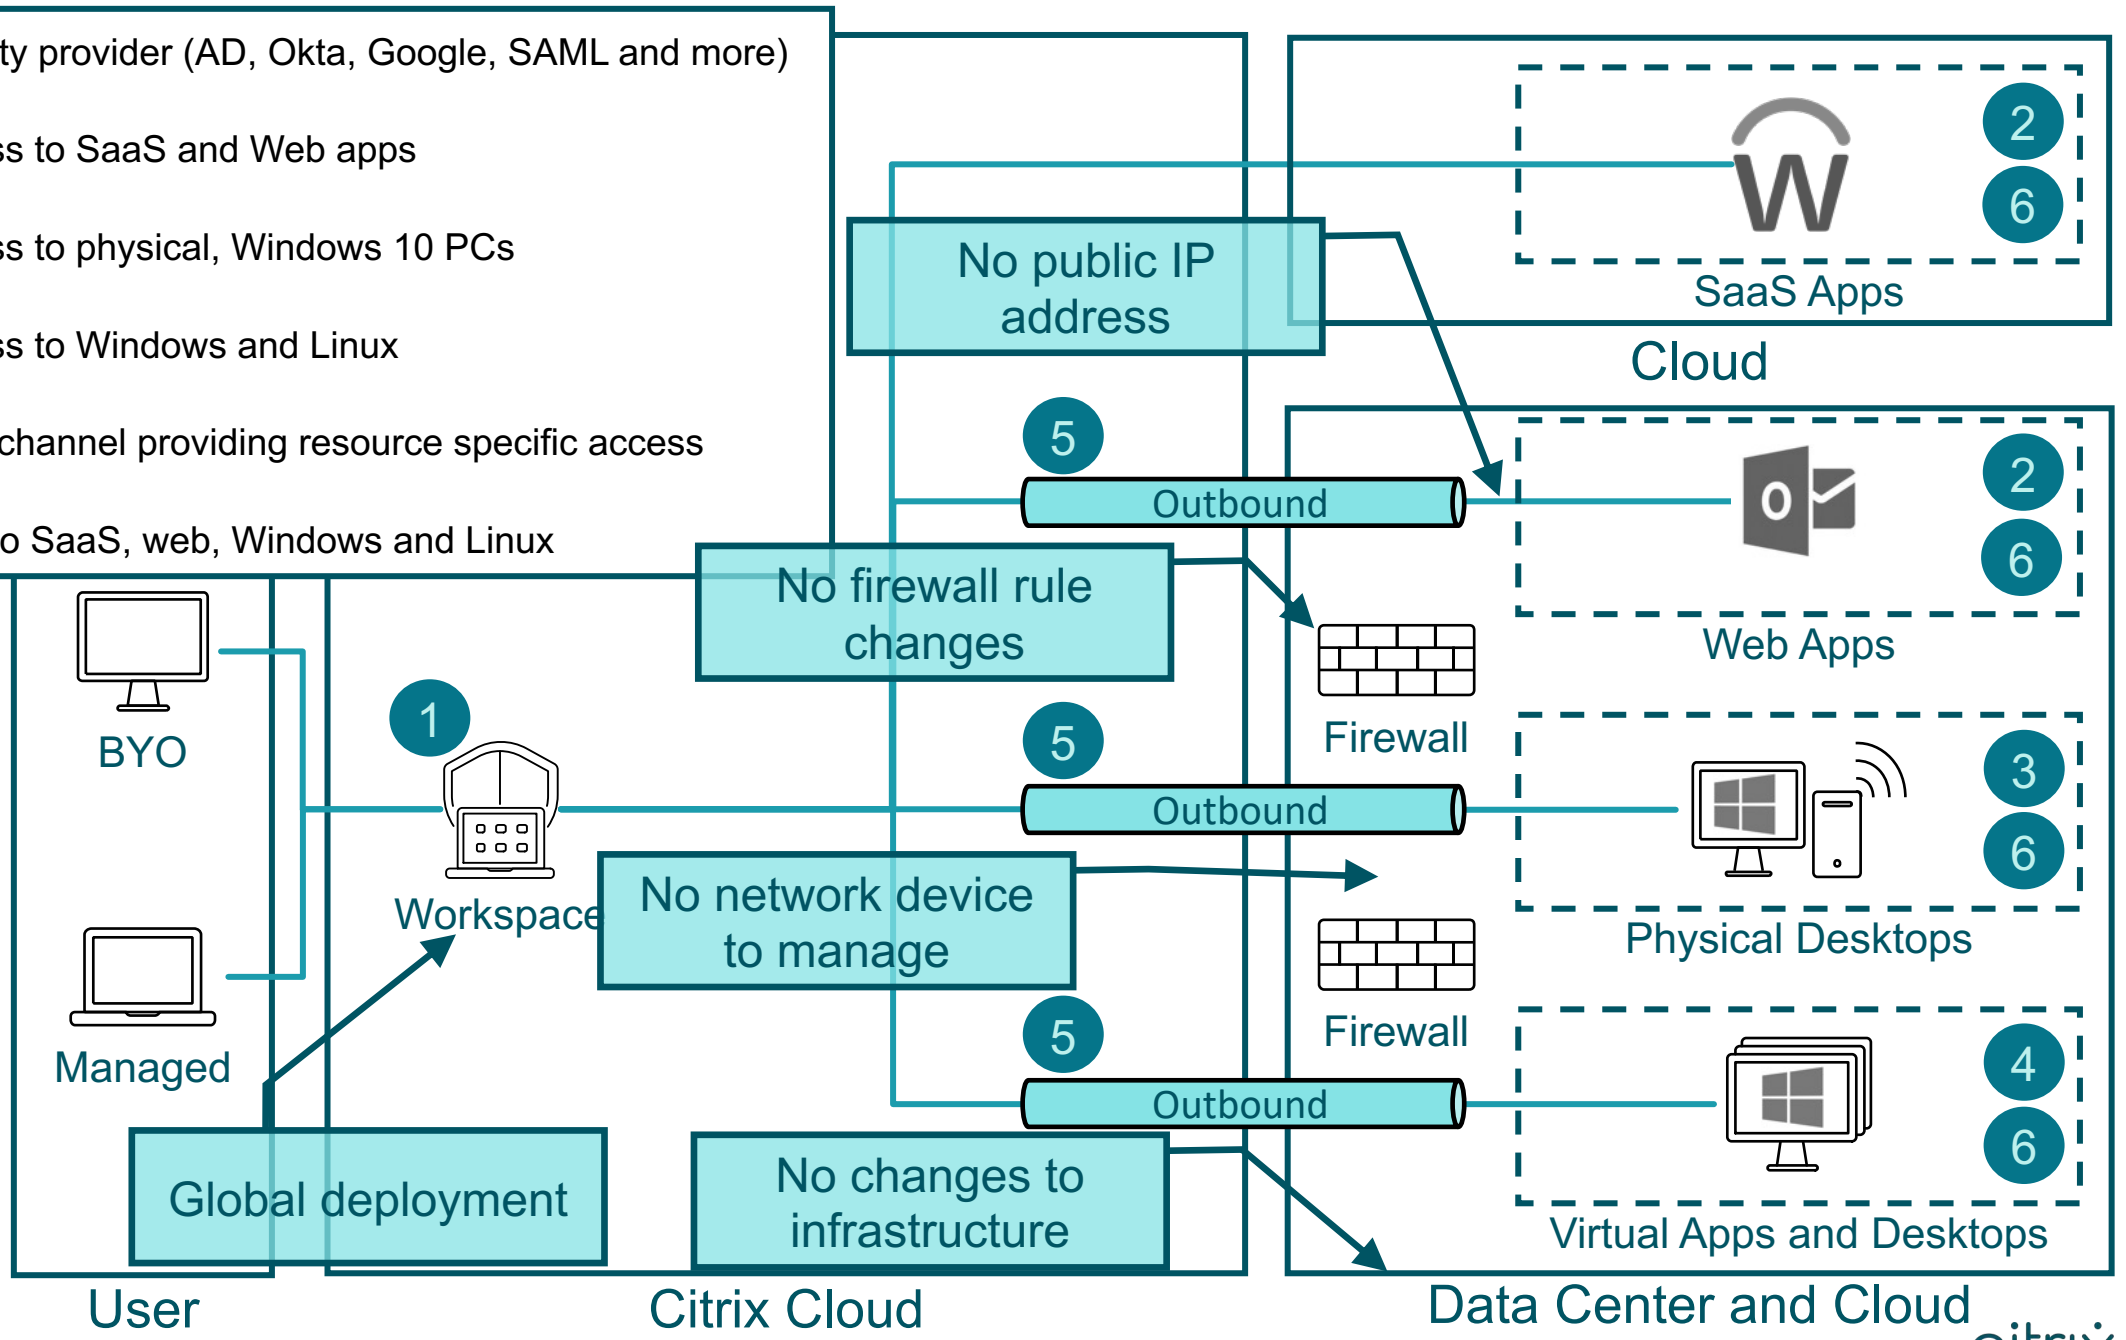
ty provider (AD, Okta, Google, SAML and more)

ss to SaaS and Web apps

ss to physical, Windows 10 PCs

ss to Windows and Linux

channel providing resource specific access

o SaaS, web, Windows and Linux

No public IP address

2
6
SaaS Apps

Cloud

5
Outbound

2
6
Web Apps

No firewall rule changes

BYO

1

Firewall

5
Outbound

3
6

Workspace

No network device to manage

Physical Desktops

Firewall

Managed

5
Outbound

4
6

Global deployment

No changes to infrastructure

Virtual Apps and Desktops

User

Citrix Cloud

Data Center and Cloud

citrix